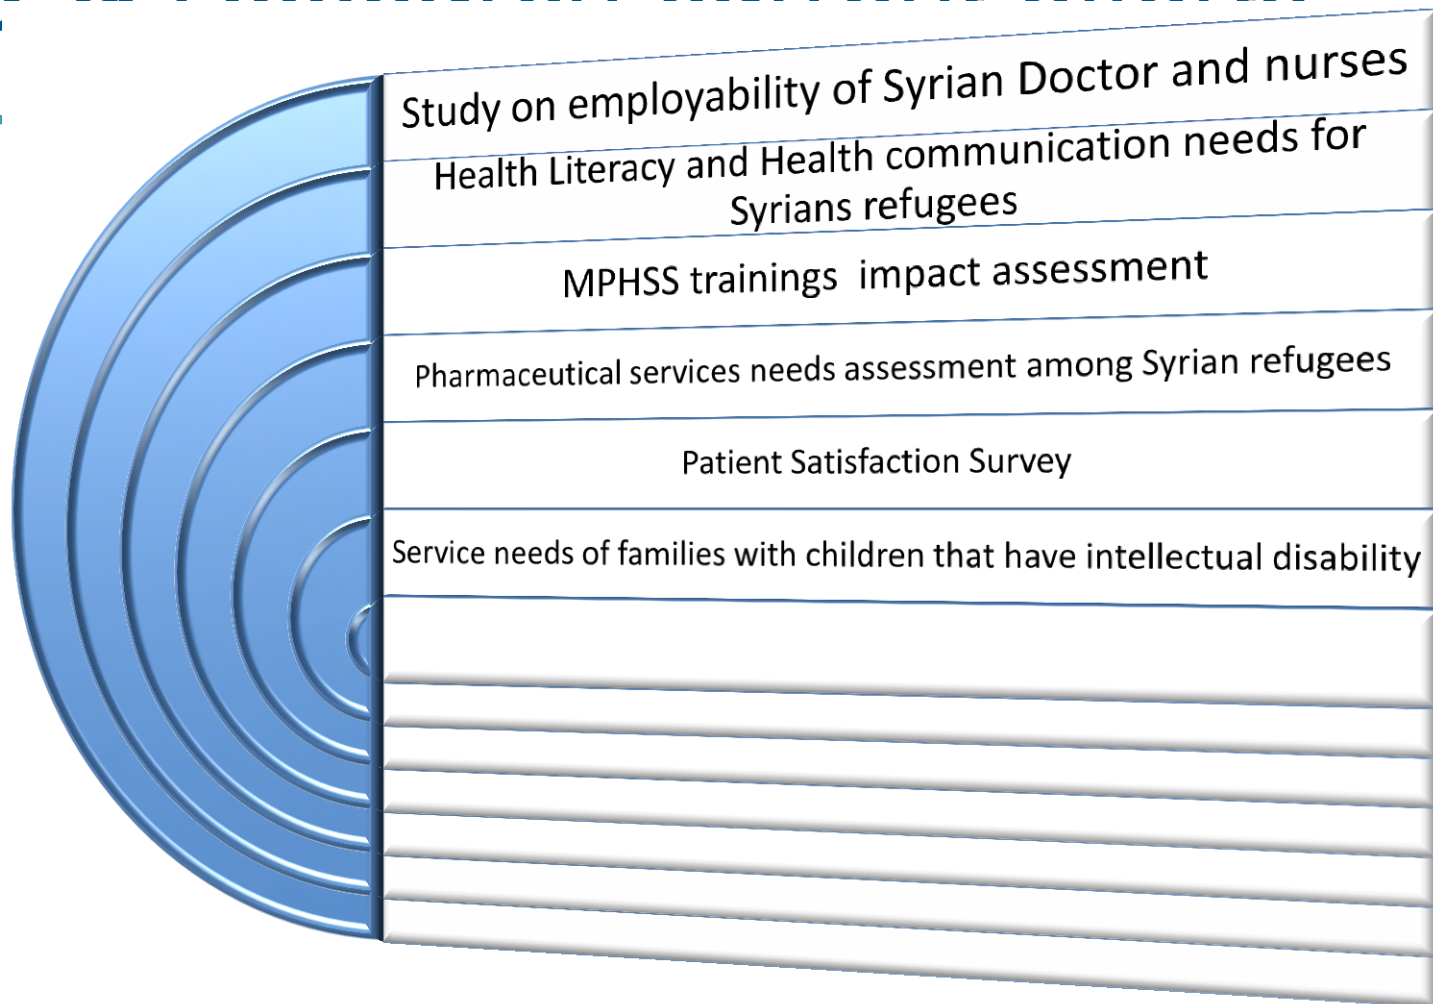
Study on employability of Syrian Doctor and nurses

Health Literacy and Health communication needs for Syrians refugees

MPHSS trainings impact assessment

Pharmaceutical services needs assessment among Syrian refugees

Patient Satisfaction Survey

Service needs of families with children that have intellectual disability